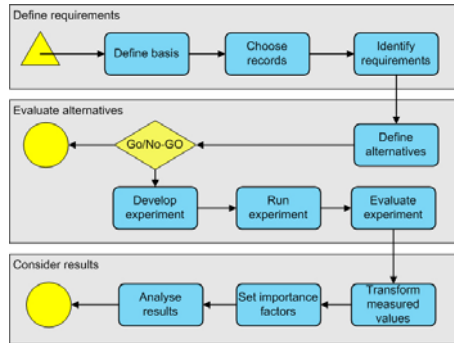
Define requirements

Define basis

Choose records

Identify requirements

Evaluate alternatives

Go/No-GO

Define alternatives

Develop experiment

Run experiment

Evaluate experiment

Consider results

Analyse results

Set importance factors

Transform measured values